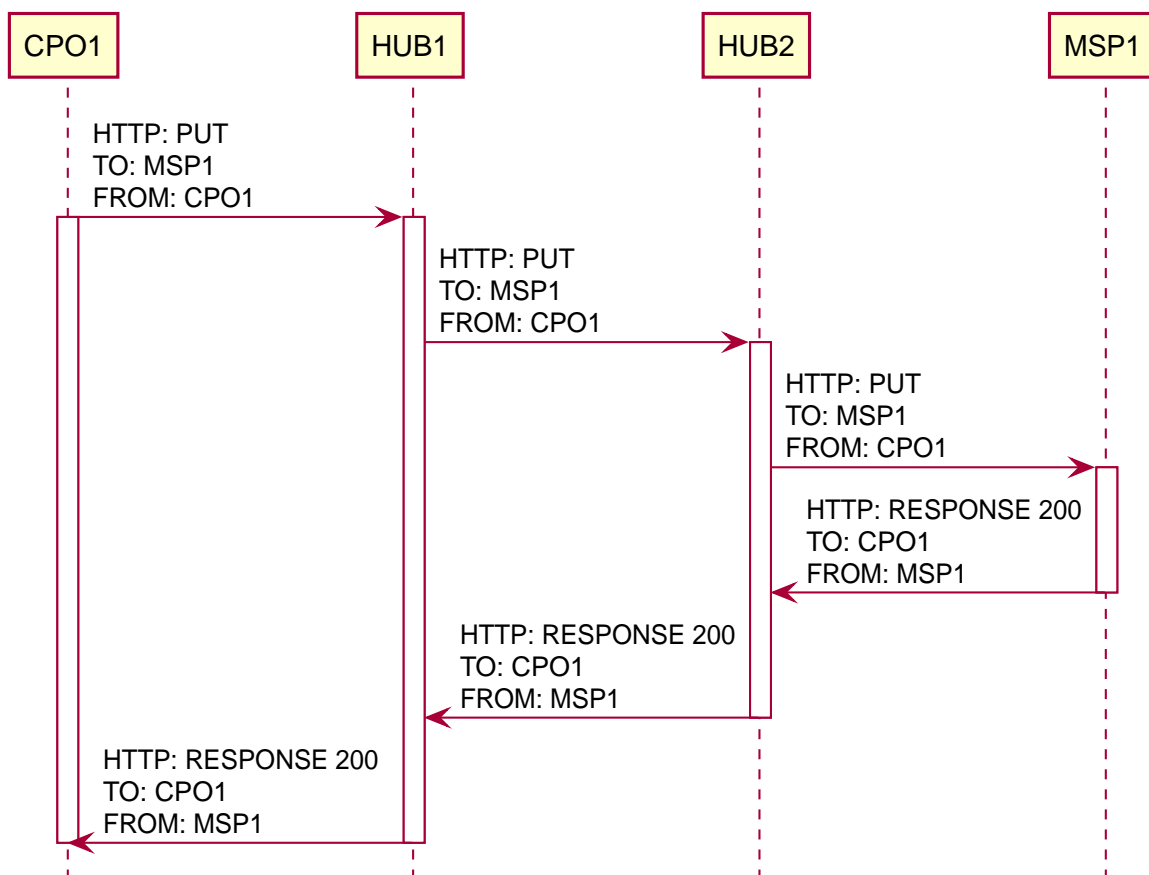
CPO1

HUB1

HUB2

MSP1

HTTP: PUT
TO: MSP1
FROM: CPO1

HTTP: PUT
TO: MSP1
FROM: CPO1

HTTP: PUT
TO: MSP1
FROM: CPO1

HTTP: RESPONSE 200
TO: CPO1
FROM: MSP1

HTTP: RESPONSE 200
TO: CPO1
FROM: MSP1

HTTP: RESPONSE 200
TO: CPO1
FROM: MSP1